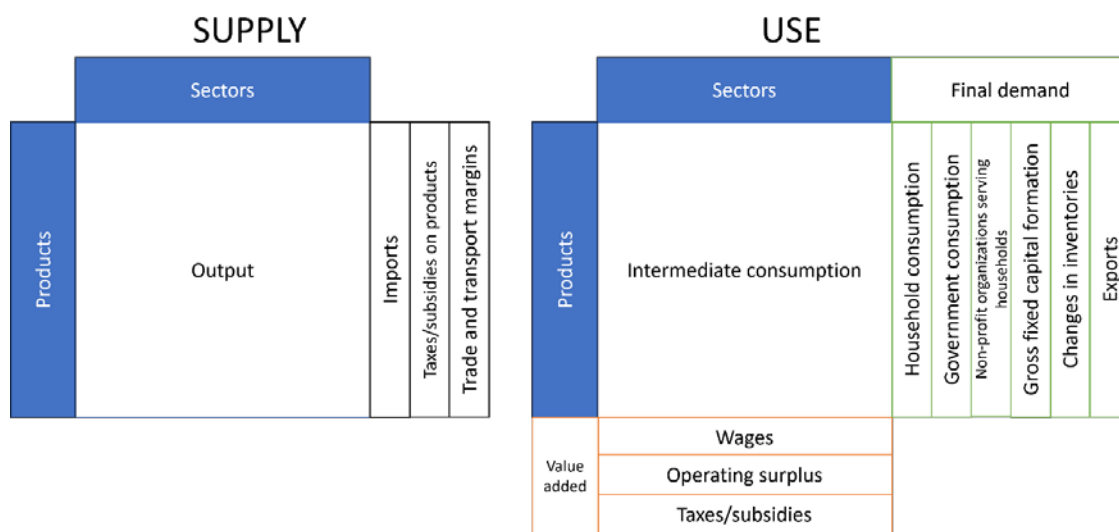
SUPPLY

Sectors

Products

Output

Imports

Taxes/subsidies on products

Trade and transport margins

USE

Sectors

Final demand

Products

Intermediate consumption

Household consumption

Government consumption

Non-profit organizations serving households

Gross fixed capital formation

Changes in inventories

Exports

Value added

Wages

Operating surplus

Taxes/subsidies